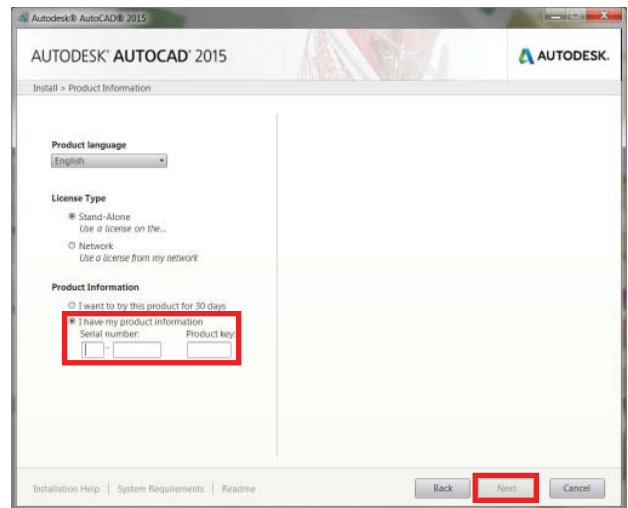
Autodesk® AutoCAD® 2015

AUTODESK® AUTOCAD® 2015

AUTODESK.

Install > Product Information

Product language

English

License Type

Stand-Alone
Use a license on the...

Network
Use a license from my network

Product Information

I want to try this product for 30 days

I have my product information
Serial number: Product key:

-

Installation Help | System Requirements | Readme

Back

Next

Cancel